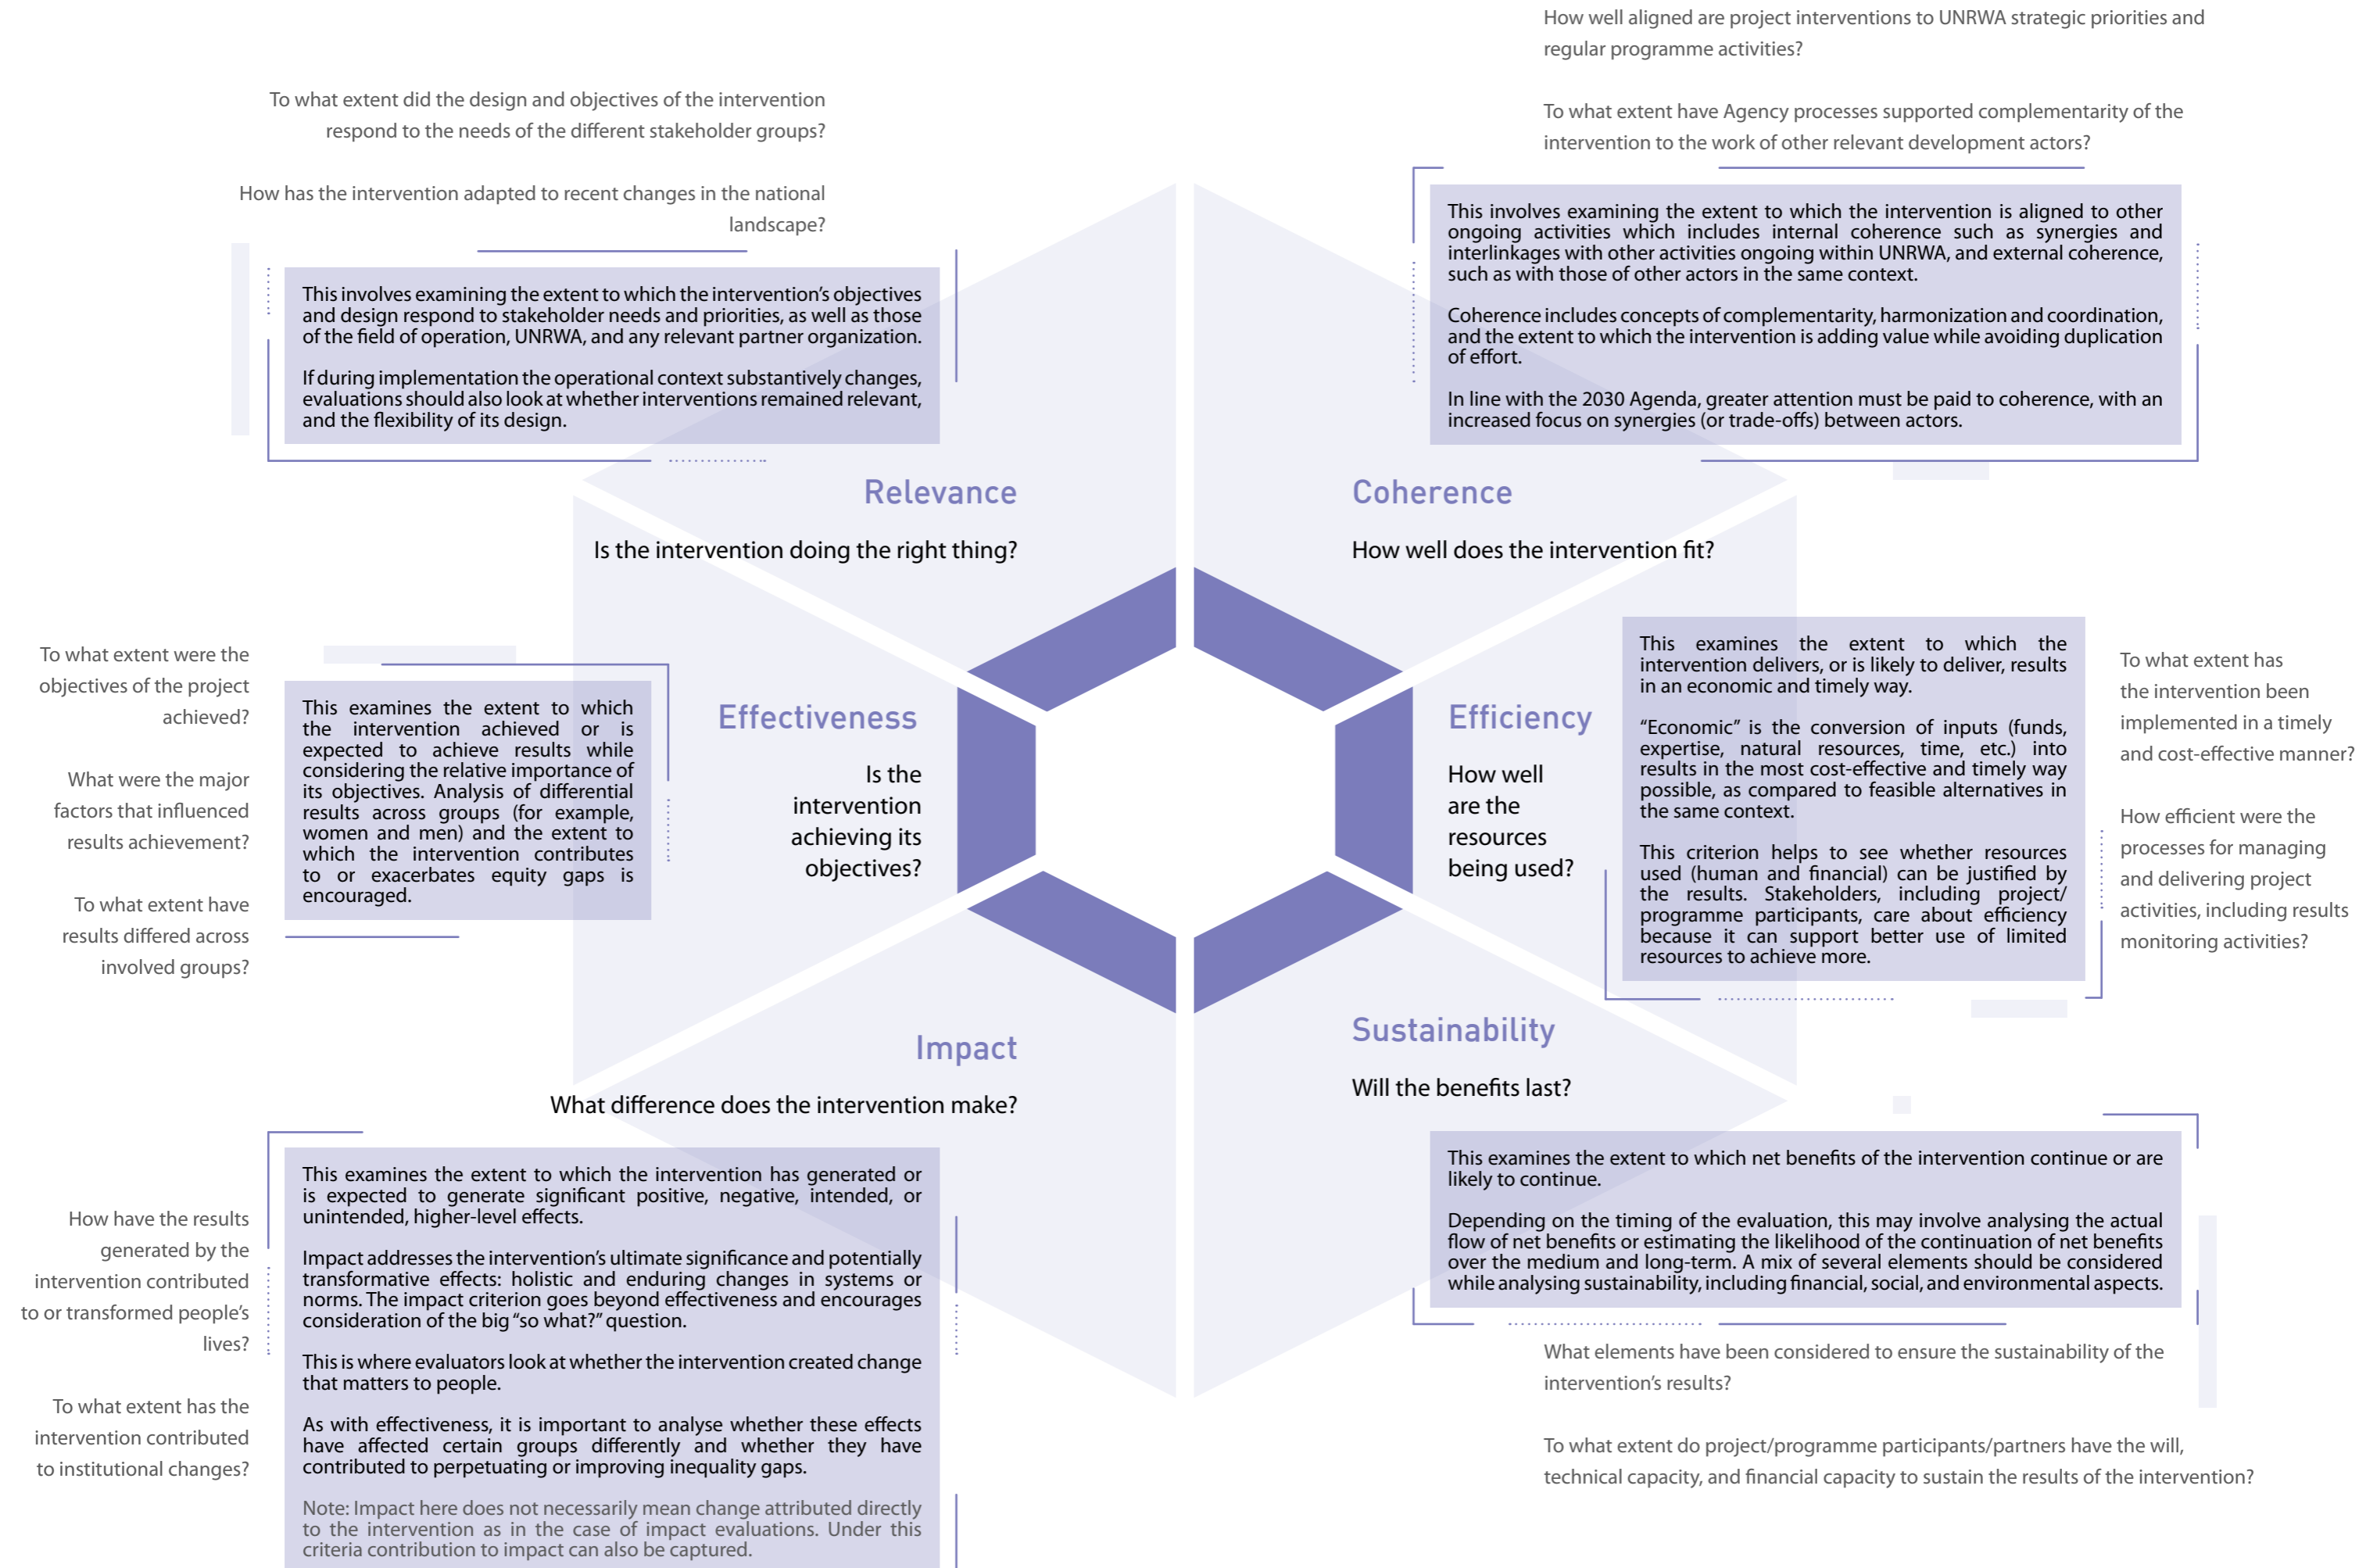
How well aligned are project interventions to UNRWA strategic priorities and regular programme activities?

To what extent have Agency processes supported complementarity of the intervention to the work of other relevant development actors?

To what extent did the design and objectives of the intervention respond to the needs of the different stakeholder groups?

How has the intervention adapted to recent changes in the national landscape?

This involves examining the extent to which the intervention's objectives and design respond to stakeholder needs and priorities, as well as those of the field of operation, UNRWA, and any relevant partner organization.

If during implementation the operational context substantively changes, evaluations should also look at whether interventions remained relevant, and the flexibility of its design.

This involves examining the extent to which the intervention is aligned to other ongoing activities which includes internal coherence such as synergies and interlinkages with other activities ongoing within UNRWA, and external coherence, such as with those of other actors in the same context.

Coherence includes concepts of complementarity, harmonization and coordination, and the extent to which the intervention is adding value while avoiding duplication of effort.

In line with the 2030 Agenda, greater attention must be paid to coherence, with an increased focus on synergies (or trade-offs) between actors.

Relevance

Is the intervention doing the right thing?

Coherence

How well does the intervention fit?

To what extent were the objectives of the project achieved?

What were the major factors that influenced results achievement?

To what extent have results differed across involved groups?

This examines the extent to which the intervention achieved or is expected to achieve results while considering the relative importance of its objectives. Analysis of differential results across groups (for example, women and men) and the extent to which the intervention contributes to or exacerbates equity gaps is encouraged.

Effectiveness

Is the intervention achieving its objectives?

Efficiency

How well are the resources being used?

This examines the extent to which the intervention delivers, or is likely to deliver, results in an economic and timely way.

"Economic" is the conversion of inputs (funds, expertise, natural resources, time, etc.) into results in the most cost-effective and timely way possible, as compared to feasible alternatives in the same context.

This criterion helps to see whether resources used (human and financial) can be justified by the results. Stakeholders, including project/programme participants, care about efficiency because it can support better use of limited resources to achieve more.

To what extent has the intervention been implemented in a timely and cost-effective manner?

How efficient were the processes for managing and delivering project activities, including results monitoring activities?

Impact

What difference does the intervention make?

Sustainability

Will the benefits last?

How have the results generated by the intervention contributed to or transformed people's lives?

To what extent has the intervention contributed to institutional changes?

This examines the extent to which the intervention has generated or is expected to generate significant positive, negative, intended, or unintended, higher-level effects.

Impact addresses the intervention's ultimate significance and potentially transformative effects: holistic and enduring changes in systems or norms. The impact criterion goes beyond effectiveness and encourages consideration of the big "so what?" question.

This is where evaluators look at whether the intervention created change that matters to people.

As with effectiveness, it is important to analyse whether these effects have affected certain groups differently and whether they have contributed to perpetuating or improving inequality gaps.

Note: Impact here does not necessarily mean change attributed directly to the intervention as in the case of impact evaluations. Under this criteria contribution to impact can also be captured.

This examines the extent to which net benefits of the intervention continue or are likely to continue.

Depending on the timing of the evaluation, this may involve analysing the actual flow of net benefits or estimating the likelihood of the continuation of net benefits over the medium and long-term. A mix of several elements should be considered while analysing sustainability, including financial, social, and environmental aspects.

What elements have been considered to ensure the sustainability of the intervention's results?

To what extent do project/programme participants/partners have the will, technical capacity, and financial capacity to sustain the results of the intervention?